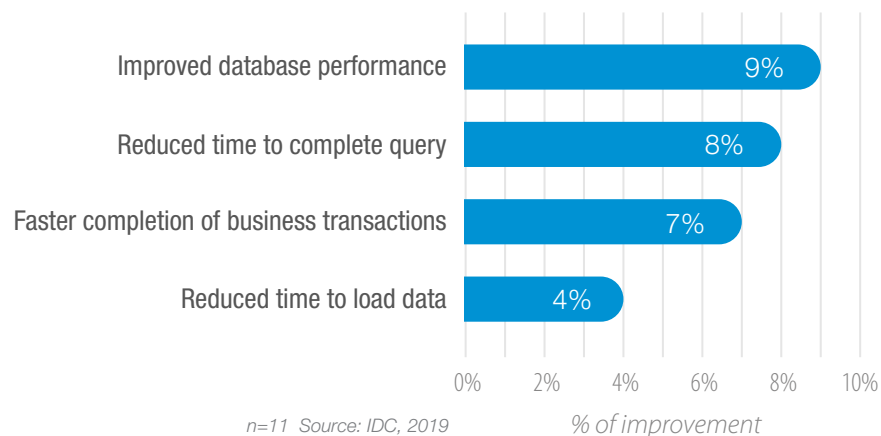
Improved database performance 9%

Reduced time to complete query 8%

Faster completion of business transactions 7%

Reduced time to load data 4%

0% 2% 4% 6% 8% 10%

n=11 Source: IDC, 2019

% of improvement